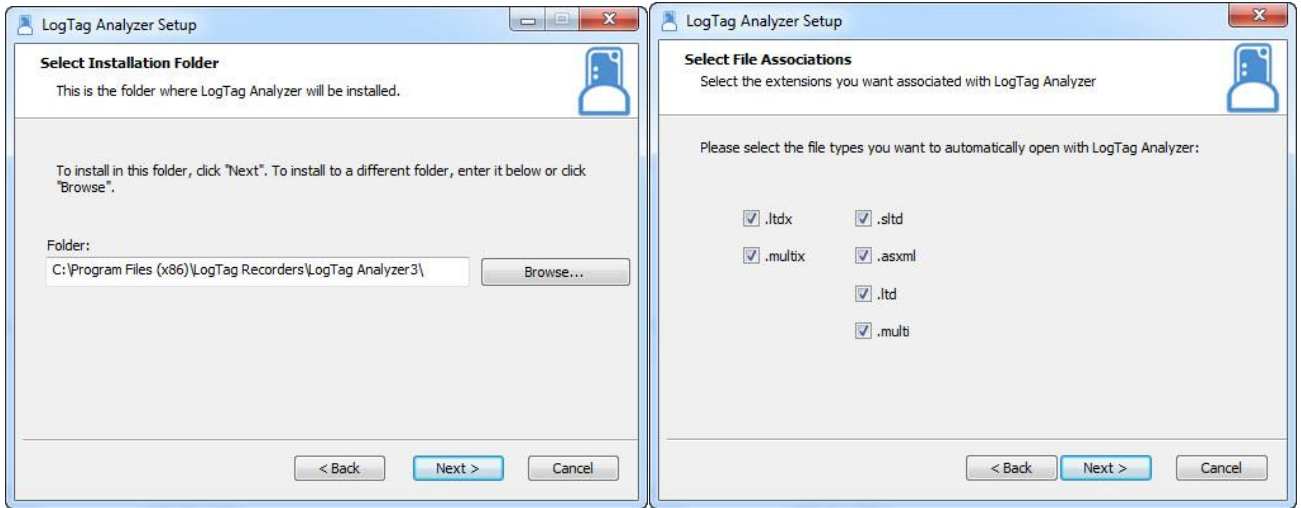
LogTag Analyzer Setup

Select Installation Folder

This is the folder where LogTag Analyzer will be installed.

To install in this folder, click "Next". To install to a different folder, enter it below or click "Browse".

Folder:

C:\Program Files (x86)\LogTag Recorders\LogTag Analyzer3\

Browse...

< Back

Next >

Cancel

LogTag Analyzer Setup

Select File Associations

Select the extensions you want associated with LogTag Analyzer

Please select the file types you want to automatically open with LogTag Analyzer:

.ltdx

.sltd

.multix

.asxml

.ltd

.multi

< Back

Next >

Cancel